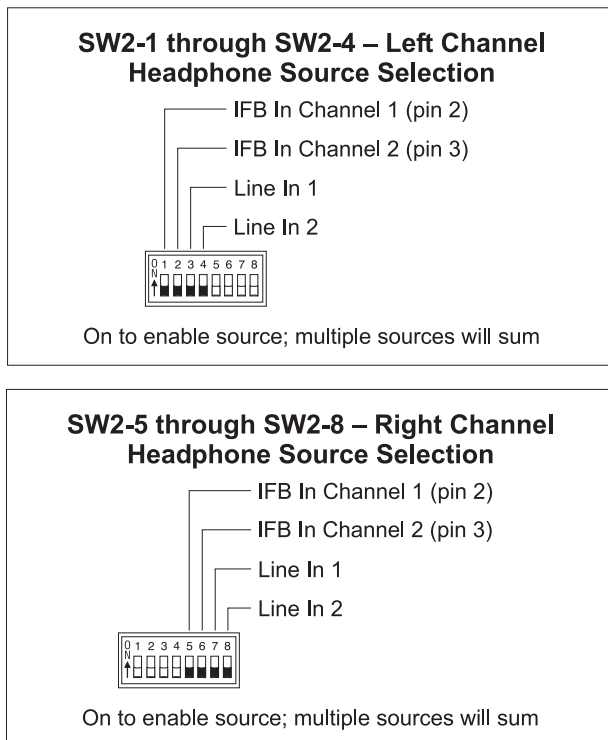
SW2-1 through SW2-4 – Left Channel Headphone Source Selection

IFB In Channel 1 (pin 2)
IFB In Channel 2 (pin 3)
Line In 1
Line In 2

O N 1 2 3 4 5 6 7 8

On to enable source; multiple sources will sum

SW2-5 through SW2-8 – Right Channel Headphone Source Selection

IFB In Channel 1 (pin 2)
IFB In Channel 2 (pin 3)
Line In 1
Line In 2

O N 1 2 3 4 5 6 7 8

On to enable source; multiple sources will sum